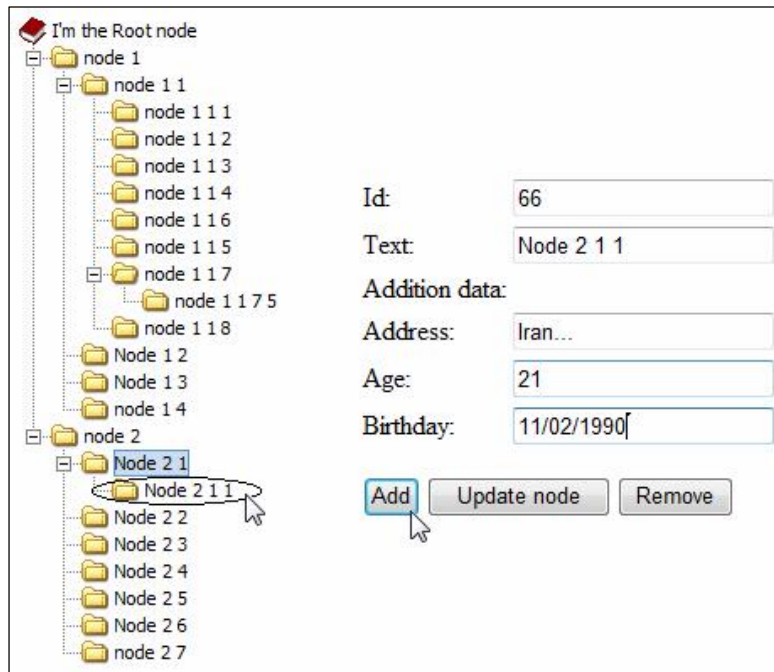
I'm the Root node
node 1
node 1 1
node 1 1 1
node 1 1 2
node 1 1 3
node 1 1 4
node 1 1 6
node 1 1 5
node 1 1 7
node 1 1 7 5
node 1 1 8
Node 1 2
Node 1 3
node 1 4
node 2
Node 2 1
Node 2 1 1
Node 2 2
Node 2 3
Node 2 4
Node 2 5
Node 2 6
node 2 7

Id: 66
Text: Node 2 1 1
Addition data:
Address: Iran...
Age: 21
Birthday: 11/02/1990

Add
Update node
Remove